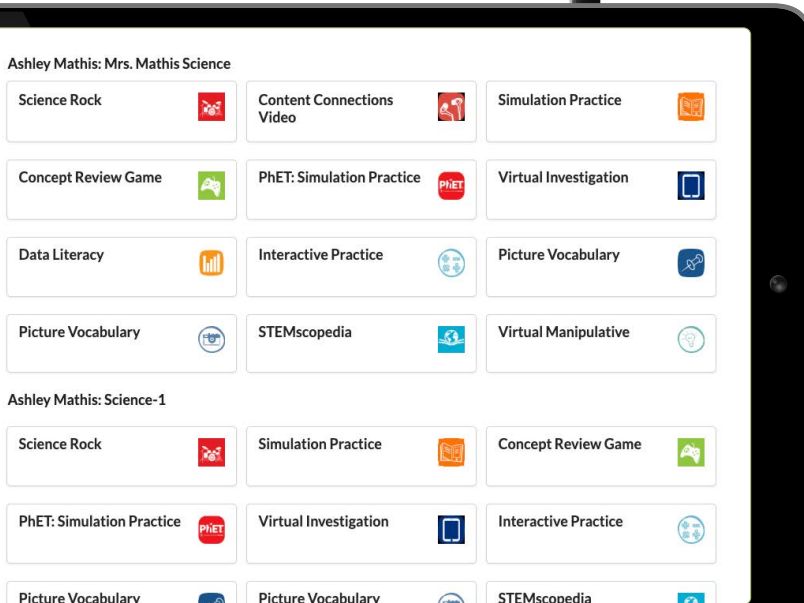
Ashley Mathis: Mrs. Mathis Science

Science Rock

Content Connections Video

Simulation Practice

Concept Review Game

PhET: Simulation Practice

PhET

Virtual Investigation

Data Literacy

Interactive Practice

Picture Vocabulary

Picture Vocabulary

STEMscopedia

Virtual Manipulative

Ashley Mathis: Science-1

Science Rock

Simulation Practice

Concept Review Game

PhET: Simulation Practice

PhET

Virtual Investigation

Interactive Practice

Picture Vocabulary

Picture Vocabulary

STEMscopedia